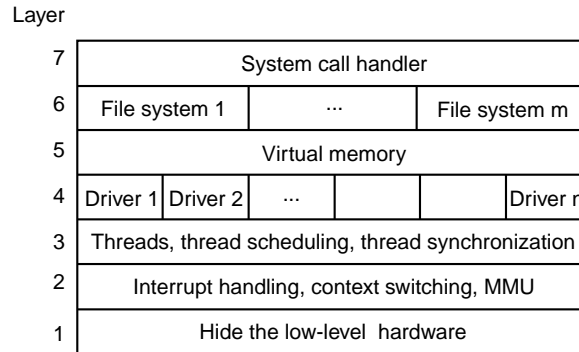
Layer

| Layer | |
|---|---|
| 7 | System call handler |
| 6 | File system 1 · ··· · File system m |
| 5 | Virtual memory |
| 4 | Driver 1 · Driver 2 · ··· · Driver n |
| 3 | Threads, thread scheduling, thread synchronization |
| 2 | Interrupt handling, context switching, MMU |
| 1 | Hide the low-level hardware |